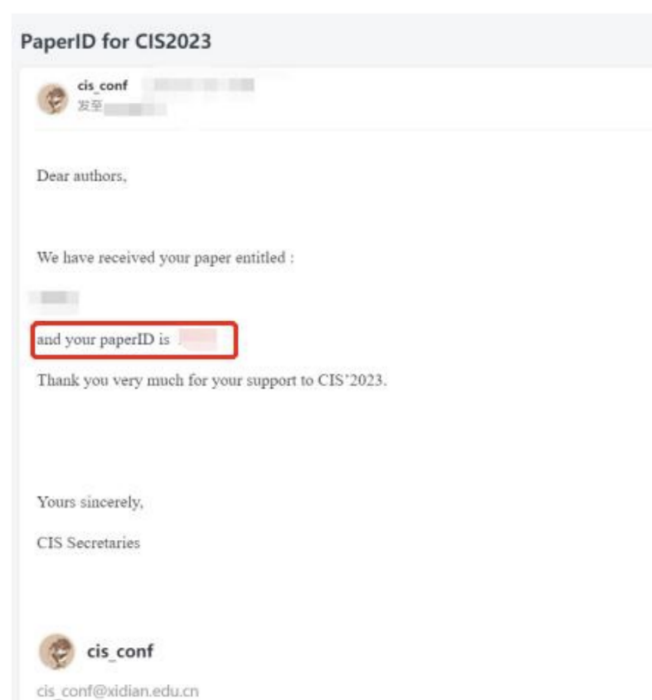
PaperID for CIS2023

cis_conf
发至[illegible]

Dear authors,

We have received your paper entitled :

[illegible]

and your paperID is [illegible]

Thank you very much for your support to CIS'2023.

Yours sincerely,

CIS Secretaries

cis_conf

cis_conf@xidian.edu.cn